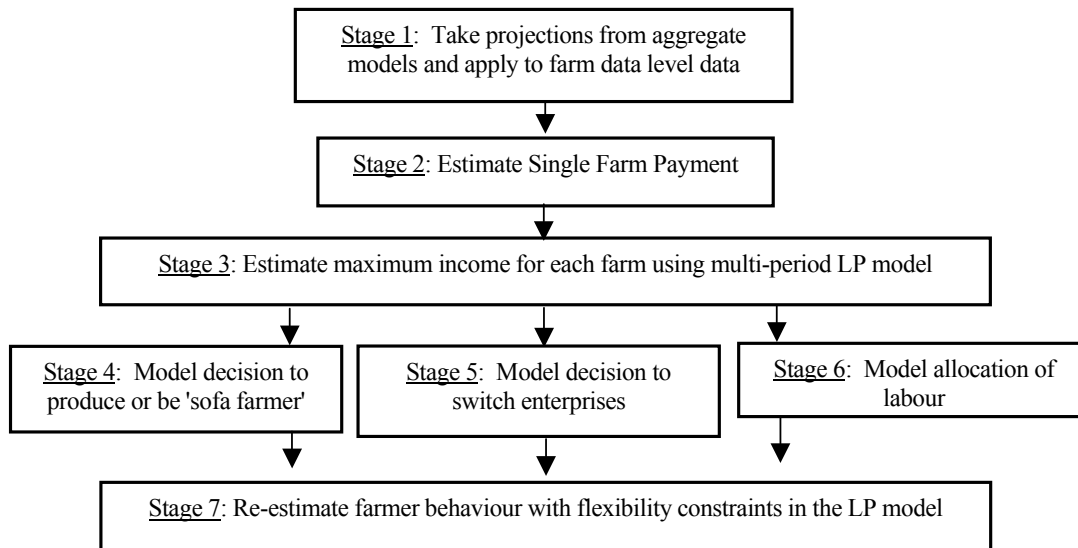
Stage 1: Take projections from aggregate models and apply to farm data level data

Stage 2: Estimate Single Farm Payment

Stage 3: Estimate maximum income for each farm using multi-period LP model

Stage 4: Model decision to produce or be 'sofa farmer'

Stage 5: Model decision to switch enterprises

Stage 6: Model allocation of labour

Stage 7: Re-estimate farmer behaviour with flexibility constraints in the LP model